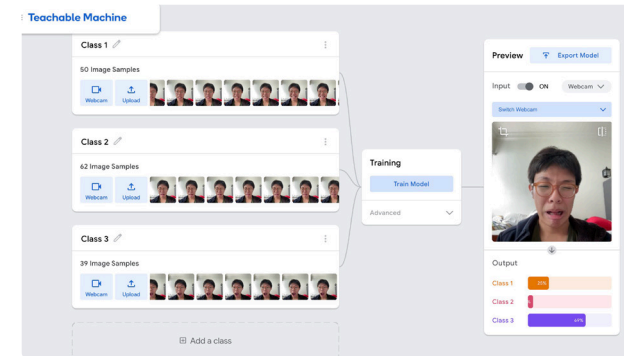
Teachable Machine

Class 1

50 Image Samples

Webcam Upload

Class 2

62 Image Samples

Webcam Upload

Class 3

39 Image Samples

Webcam Upload

Add a class

Training

Train Model

Advanced

Preview

Export Model

Input ON Webcam

Switch Webcam

Output

Class 1 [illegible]

Class 2

Class 3 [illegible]